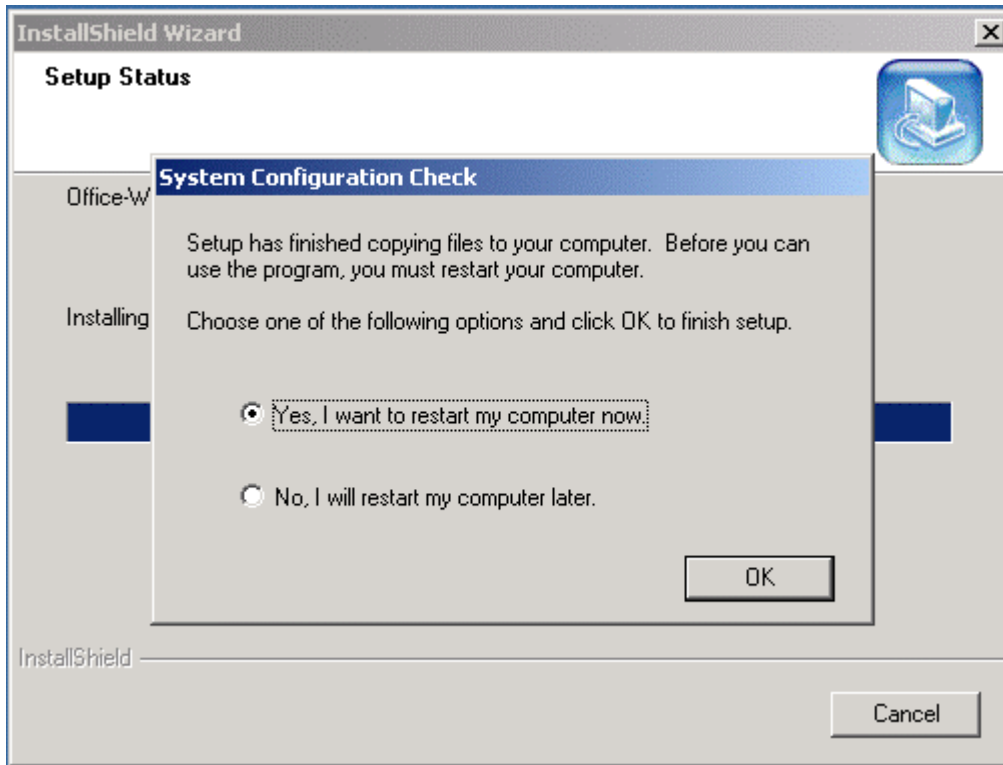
InstallShield Wizard

Setup Status

Office-W

Installing

System Configuration Check

Setup has finished copying files to your computer. Before you can use the program, you must restart your computer.

Choose one of the following options and click OK to finish setup.

Yes, I want to restart my computer now.

No, I will restart my computer later.

OK

InstallShield

Cancel